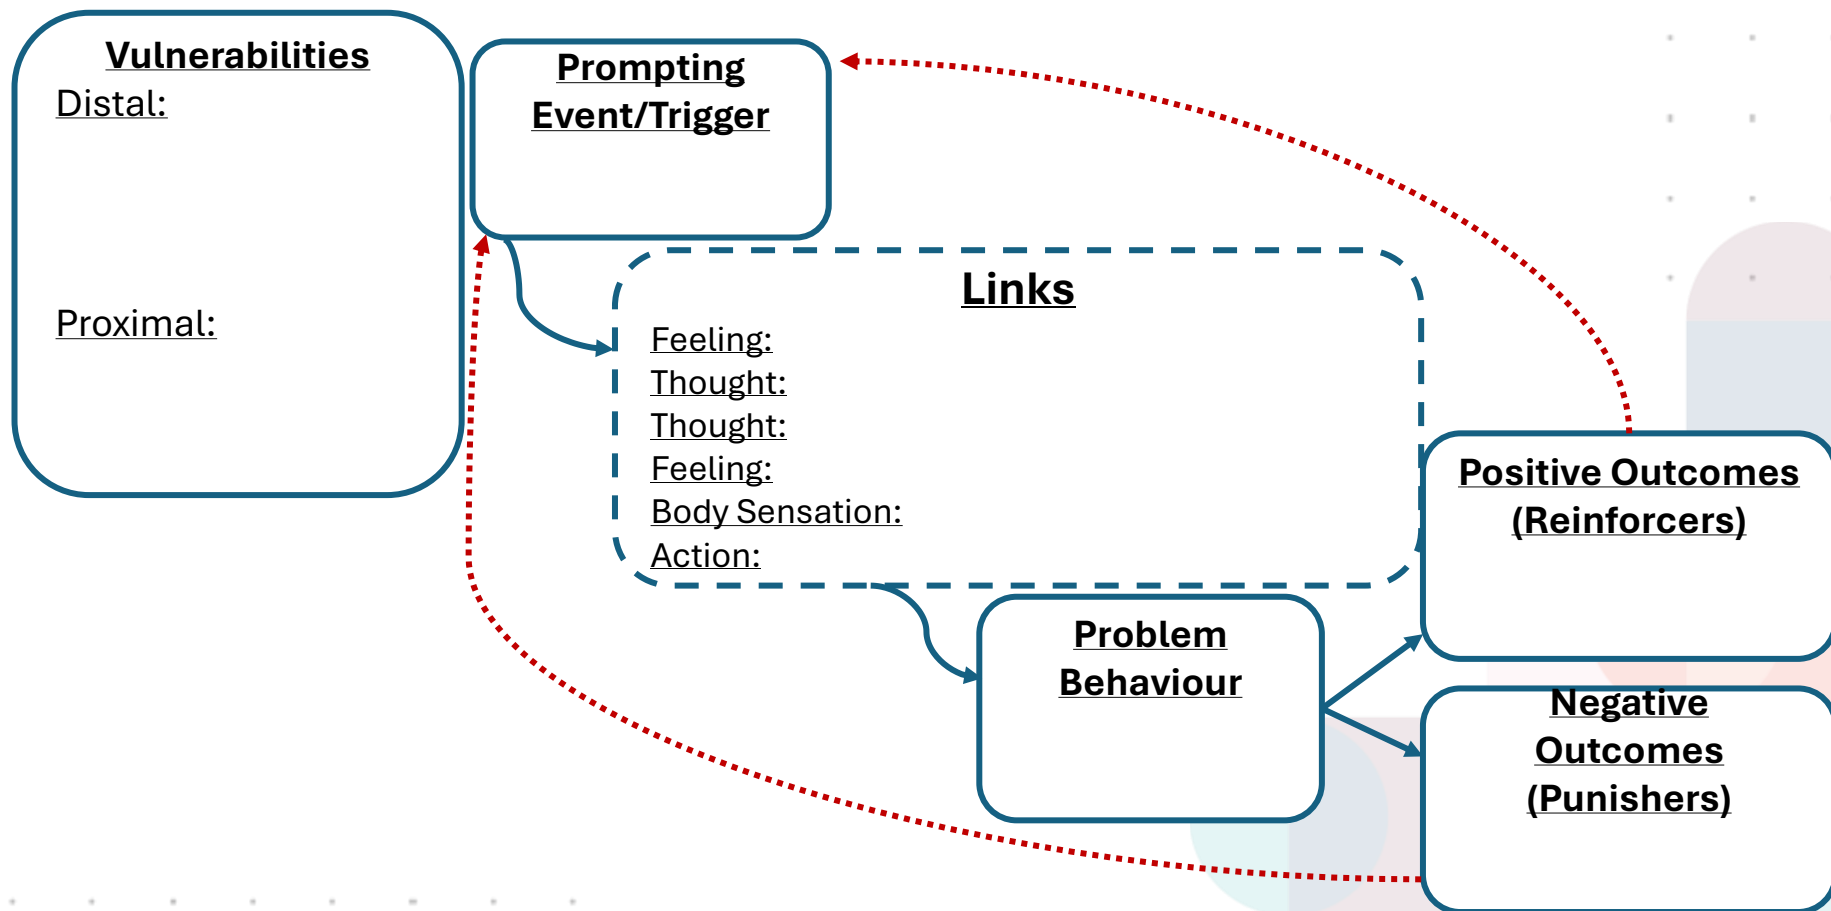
Vulnerabilities
Distal:

Proximal:

Prompting Event/Trigger

Links
Feeling:
Thought:
Thought:
Feeling:
Body Sensation:
Action:

Problem Behaviour

Positive Outcomes (Reinforcers)

Negative Outcomes (Punishers)